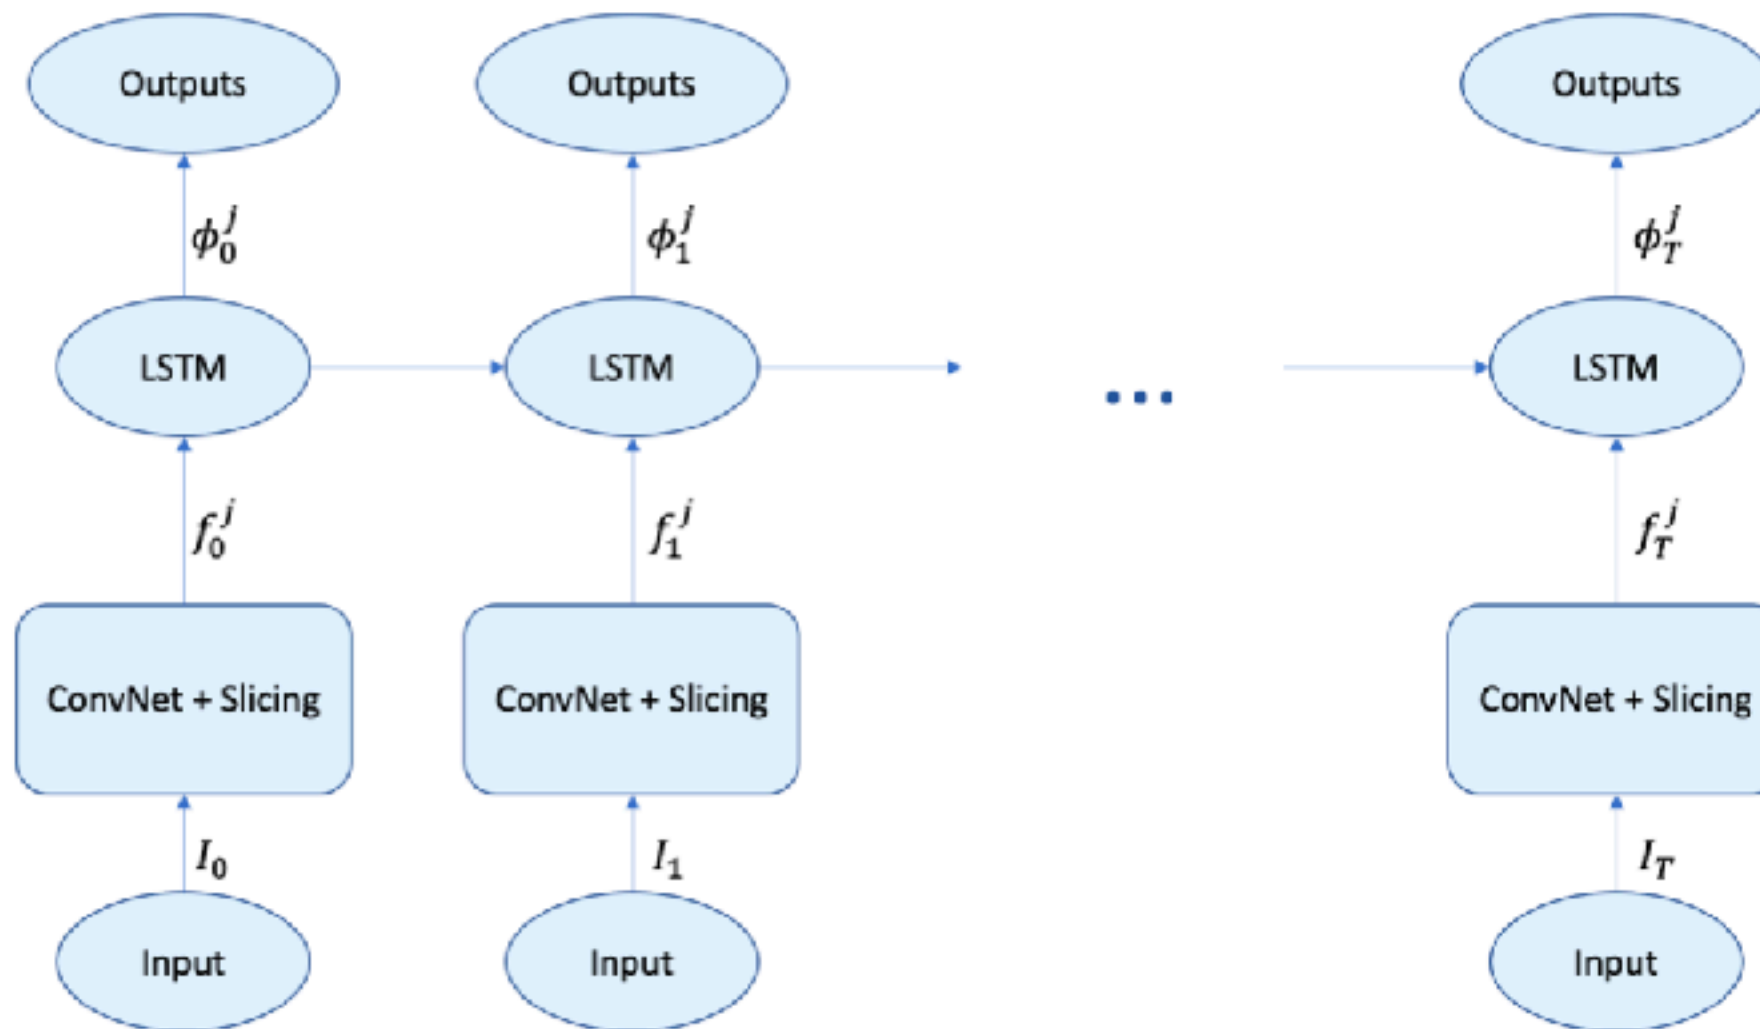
Outputs

Outputs

Outputs

$\phi_0^j$

$\phi_1^j$

$\phi_T^j$

LSTM

LSTM

...

LSTM

$f_0^j$

$f_1^j$

$f_T^j$

ConvNet + Slicing

ConvNet + Slicing

ConvNet + Slicing

$I_0$

$I_1$

$I_T$

Input

Input

Input